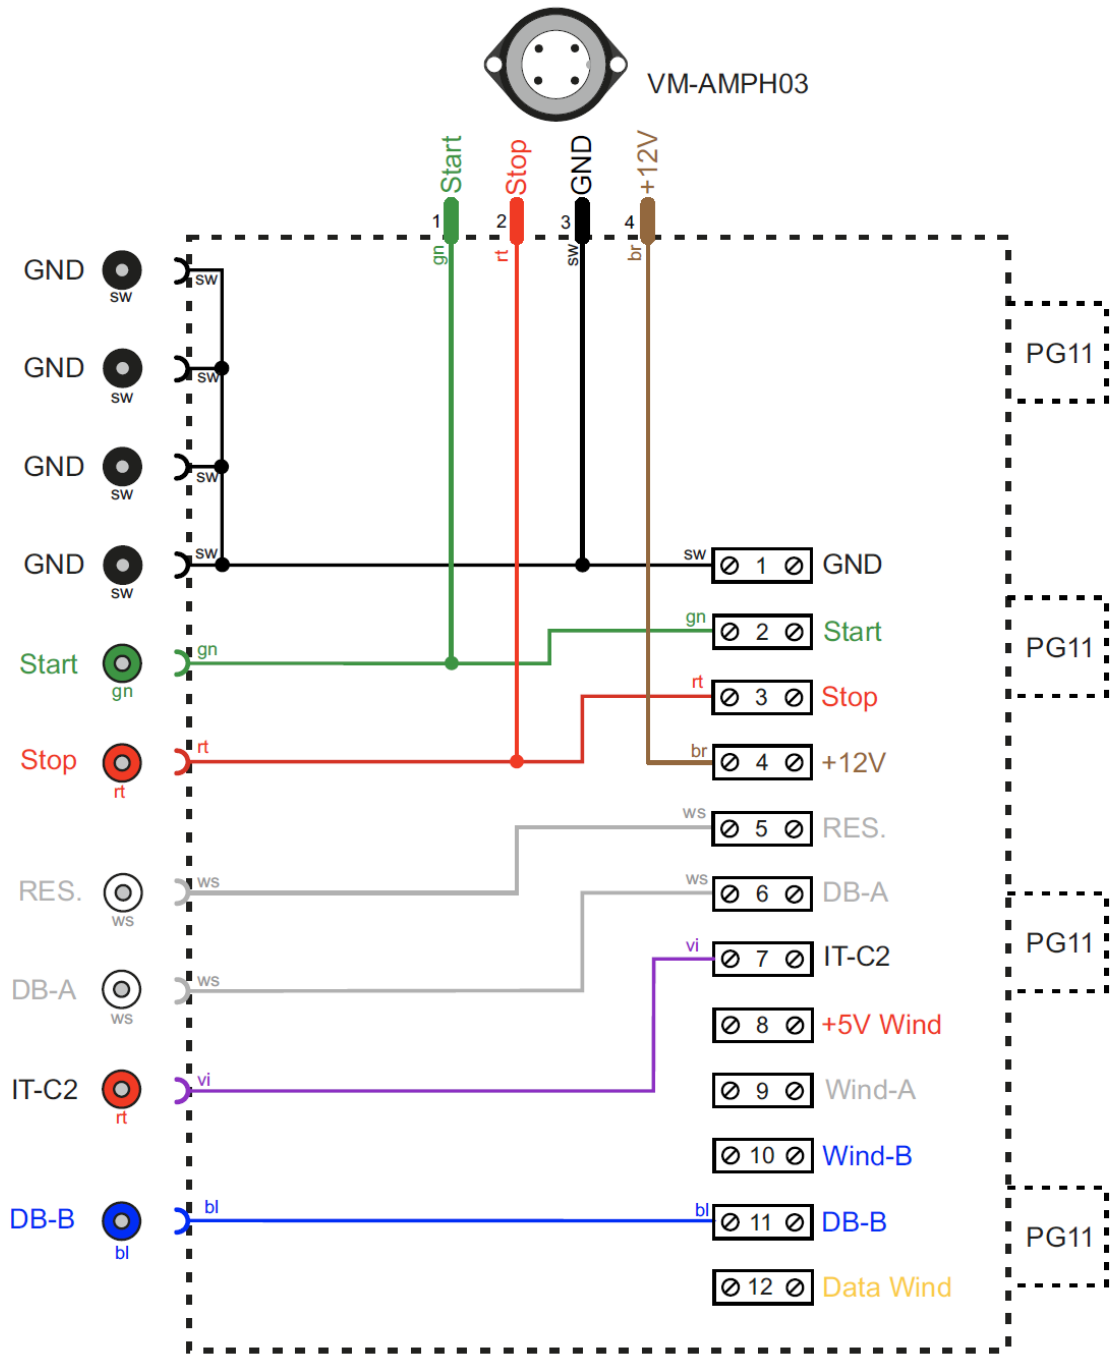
VM-AMPH03

Start Stop GND +12V
1 2 3 4
gn rt sw br

GND sw sw
GND sw sw
GND sw sw
GND sw sw
Start gn gn
Stop rt rt
RES. ws ws
DB-A ws ws
IT-C2 rt vi
DB-B bl bl

sw 1 GND
gn 2 Start
rt 3 Stop
br 4 +12V
ws 5 RES.
ws 6 DB-A
vi 7 IT-C2
8 +5V Wind
9 Wind-A
10 Wind-B
bl 11 DB-B
12 Data Wind

PG11
PG11
PG11
PG11